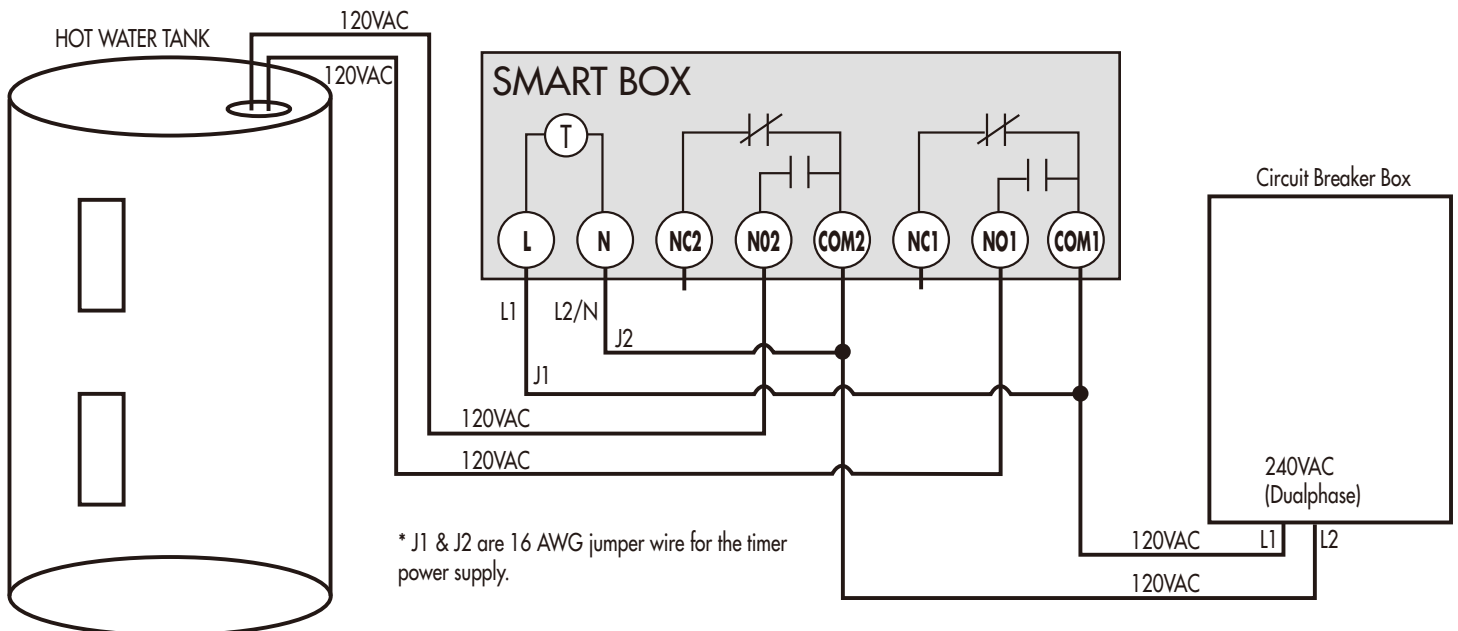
HOT WATER TANK

120VAC

120VAC

SMART BOX

T

L

N

NC2

N02

COM2

NC1

NO1

COM1

L1

L2/N

J2

J1

120VAC

120VAC

Circuit Breaker Box

240VAC
(Dualphase)

L1

L2

120VAC

120VAC

* J1 & J2 are 16 AWG jumper wire for the timer power supply.